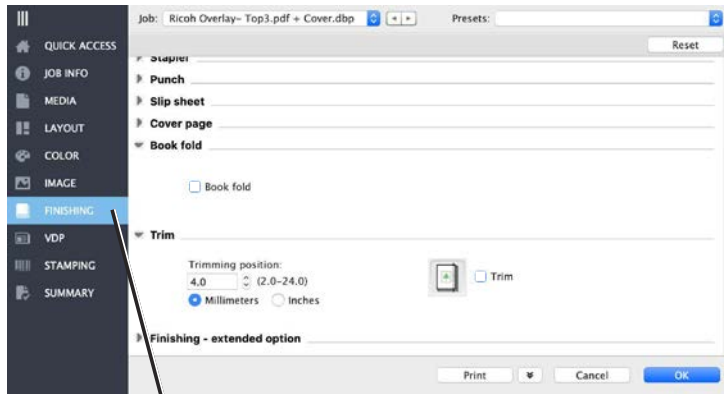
QUICK ACCESS
JOB INFO
MEDIA
LAYOUT
COLOR
IMAGE
FINISHING
VDP
STAMPING
SUMMARY

Job: Ricoh Overlay- Top3.pdf + Cover.dbp
Presets:
Reset

Stapler
Punch
Slip sheet
Cover page
Book fold

Book fold

Trim

Trimming position:
4.0
(2.0–24.0)
Millimeters
Inches

Trim

Finishing - extended option

Print
Cancel
OK